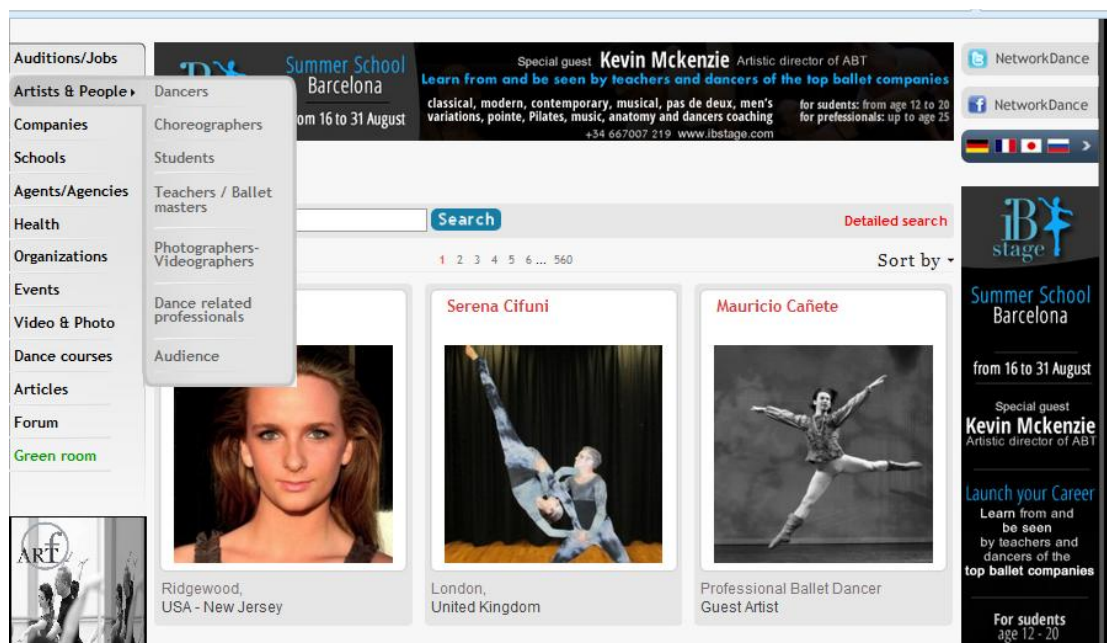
Auditions/Jobs
Artists & People
Companies
Schools
Agents/Agencies
Health
Organizations
Events
Video & Photo
Dance courses
Articles
Forum
Green room

Dancers
Choreographers
Students
Teachers / Ballet masters
Photographers-Videographers
Dance related professionals
Audience

Summer School Barcelona
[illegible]om 16 to 31 August
Special guest Kevin Mckenzie Artistic director of ABT
Learn from and be seen by teachers and dancers of the top ballet companies
classical, modern, contemporary, musical, pas de deux, men's variations, pointe, Pilates, music, anatomy and dancers coaching
for sudents: from age 12 to 20
for professionals: up to age 25
+34 667007 219 www.ibstage.com

NetworkDance
NetworkDance

Search
Detailed search
1 2 3 4 5 6... 560
Sort by

Serena Cifuni
Mauricio Cañete

Ridgewood,
USA - New Jersey

London,
United Kingdom

Professional Ballet Dancer
Guest Artist

ART

iB stage
Summer School Barcelona
from 16 to 31 August
Special guest
Kevin Mckenzie
Artistic director of ABT
Launch your Career
Learn from and be seen by teachers and dancers of the top ballet companies
For sudents
age 12 - 20